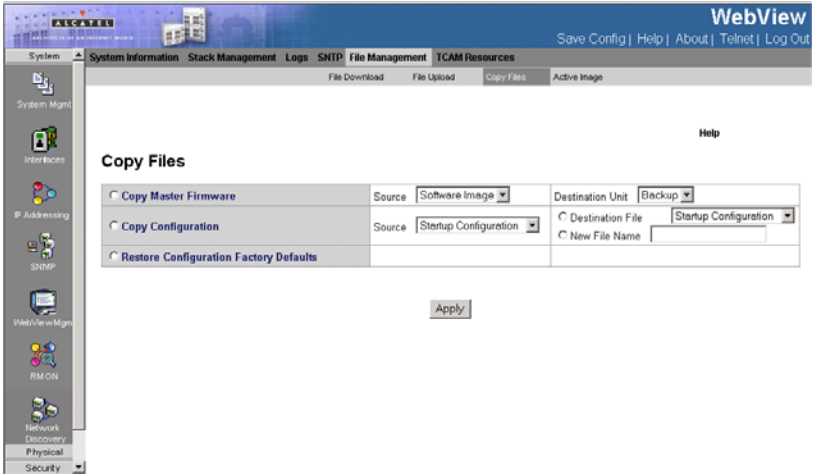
ALCATEL

WebView

Save Config | Help | About | Telnet | Log Out

System

System Information Stack Management Logs SNTP File Management TCAM Resources

File Download File Upload Copy Files Active Image

System Mgmt

Interfaces

IP Addressing

SNMP

WebView Mgmt

RMON

Network Discovery

Physical

Security

Help

Copy Files

| | | |
|---|---|---|
| Copy Master Firmware | Source Software Image | Destination Unit Backup |
| Copy Configuration | Source Startup Configuration | Destination File Startup Configuration<br>New File Name |
| Restore Configuration Factory Defaults | | |

Apply